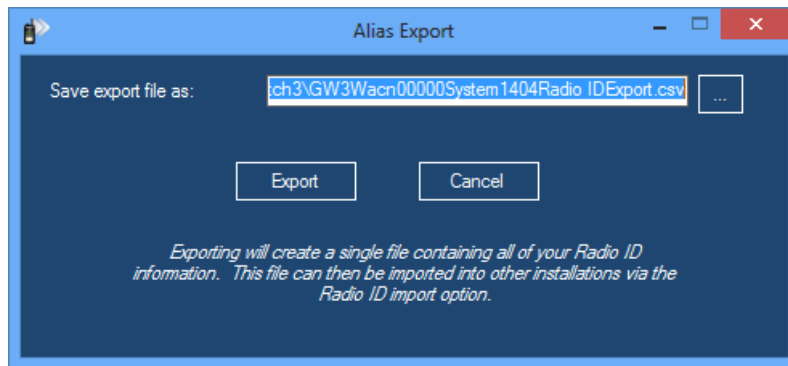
Alias Export

Save export file as: :ch3\GW3Wacn00000System1404Radio IDExport.csv ...

Export Cancel

Exporting will create a single file containing all of your Radio ID information. This file can then be imported into other installations via the Radio ID import option.